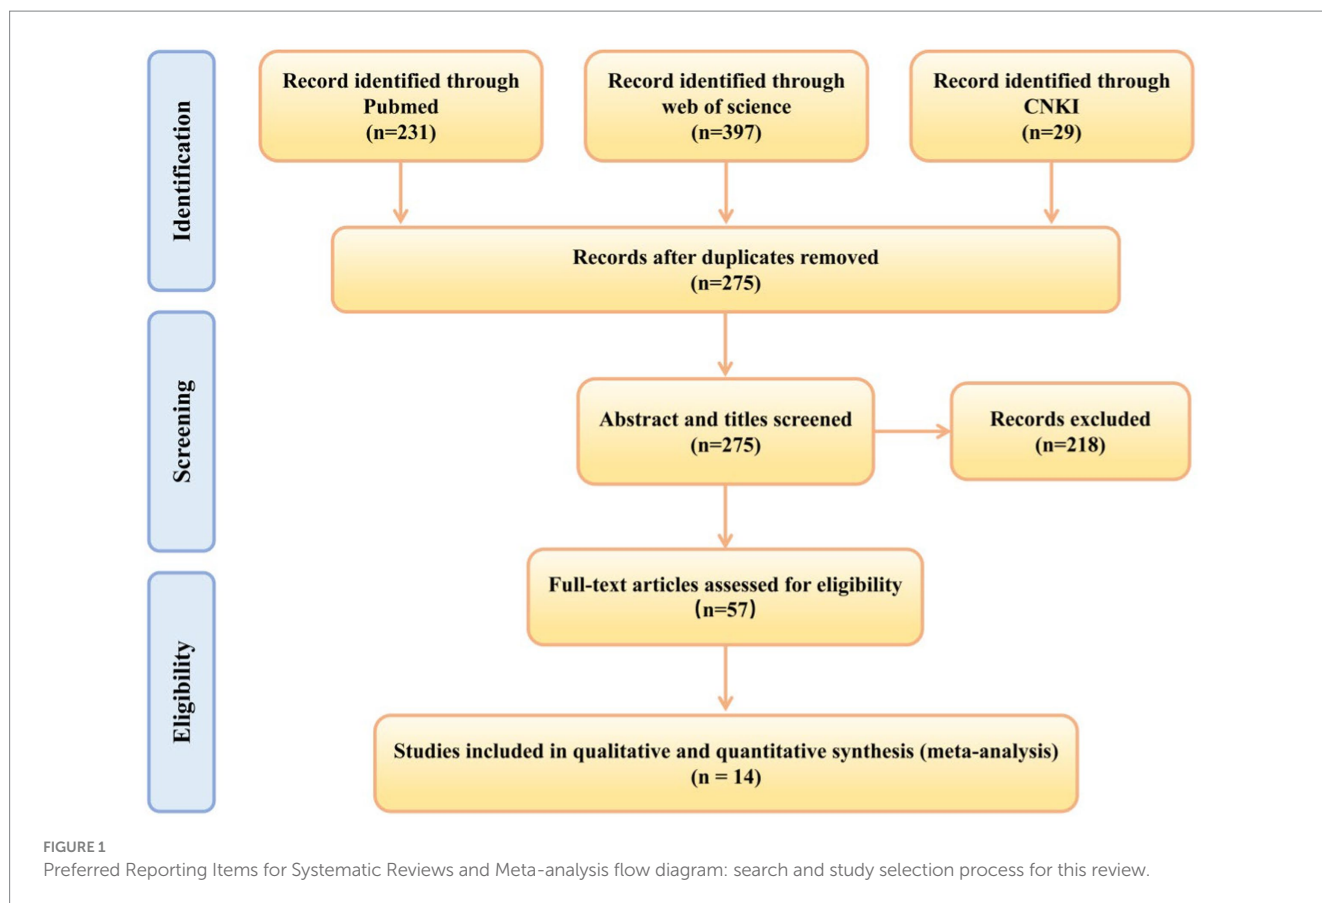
Identification

Record identified through Pubmed (n=231)

Record identified through web of science (n=397)

Record identified through CNKI (n=29)

Records after duplicates removed (n=275)

Screening

Abstract and titles screened (n=275)

Records excluded (n=218)

Eligibility

Full-text articles assessed for eligibility (n=57)

Studies included in qualitative and quantitative synthesis (meta-analysis) (n = 14)

FIGURE 1
Preferred Reporting Items for Systematic Reviews and Meta-analysis flow diagram: search and study selection process for this review.